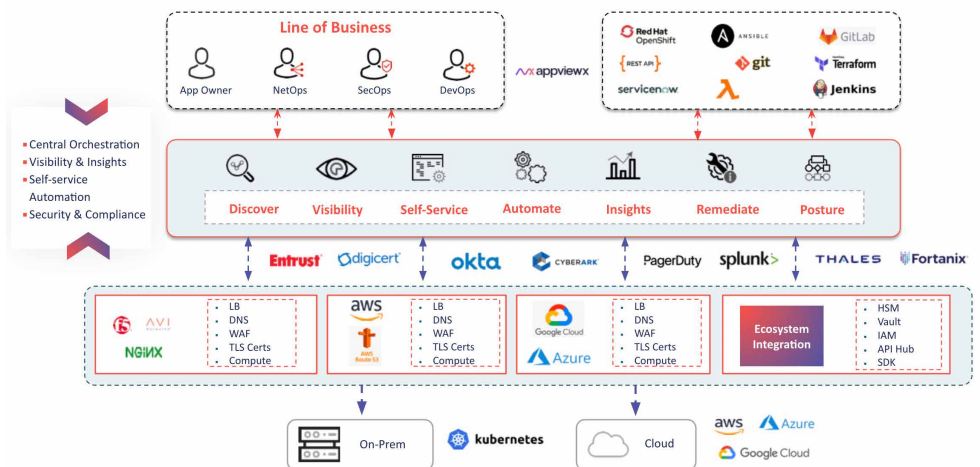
Line of Business

App Owner
NetOps
SecOps
DevOps

appviewx

Red Hat OpenShift
ANSIBLE
GitLab
REST API
git
Terraform
servicenow
Jenkins

- Central Orchestration
- Visibility & Insights
- Self-service Automation
- Security & Compliance

Discover
Visibility
Self-Service
Automate
Insights
Remediate
Posture

Entrust
digicert
okta
CYBERARK
PagerDuty
splunk>
THALES
Fortanix

AVI
NGINX
- LB
- DNS
- WAF
- TLS Certs
- Compute

aws
AWS Route 53
- LB
- DNS
- WAF
- TLS Certs
- Compute

Google Cloud
Azure
- LB
- DNS
- WAF
- TLS Certs
- Compute

Ecosystem Integration
- HSM
- Vault
- IAM
- API Hub
- SDK

On-Prem
kubernetes
Cloud
aws
Azure
Google Cloud